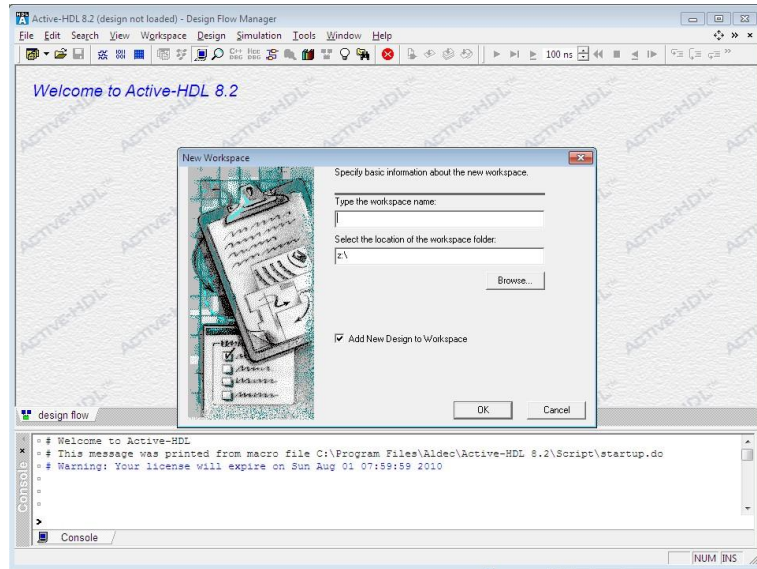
Active-HDL 8.2 (design not loaded) - Design Flow Manager
File Edit Search View Workspace Design Simulation Tools Window Help
100 ns

Welcome to Active-HDL 8.2

New Workspace
Specify basic information about the new workspace.
Type the workspace name:
Select the location of the workspace folder:
z:\
Browse...
Add New Design to Workspace
OK Cancel

design flow

# Welcome to Active-HDL
# This message was printed from macro file C:\Program Files\Aldec\Active-HDL 8.2\Script\startup.do
# Warning: Your license will expire on Sun Aug 01 07:59:59 2010
>
Console
Console
NUM INS